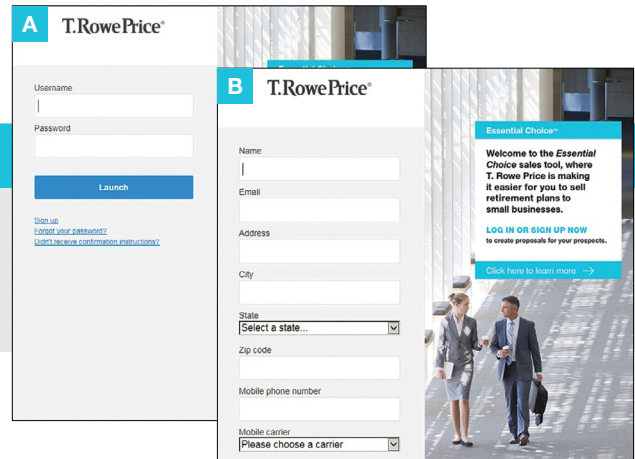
A

T.RowePrice®

Username

Password

Launch

Sign up
Forgot your password?
Didn't receive confirmation instructions?

B

T.RowePrice®

Name

Email

Address

City

State
Select a state...

Zip code

Mobile phone number

Mobile carrier
Please choose a carrier

Essential Choice℠

Welcome to the *Essential Choice* sales tool, where T. Rowe Price is making it easier for you to sell retirement plans to small businesses.

LOG IN OR SIGN UP NOW to create proposals for your prospects.

Click here to learn more →